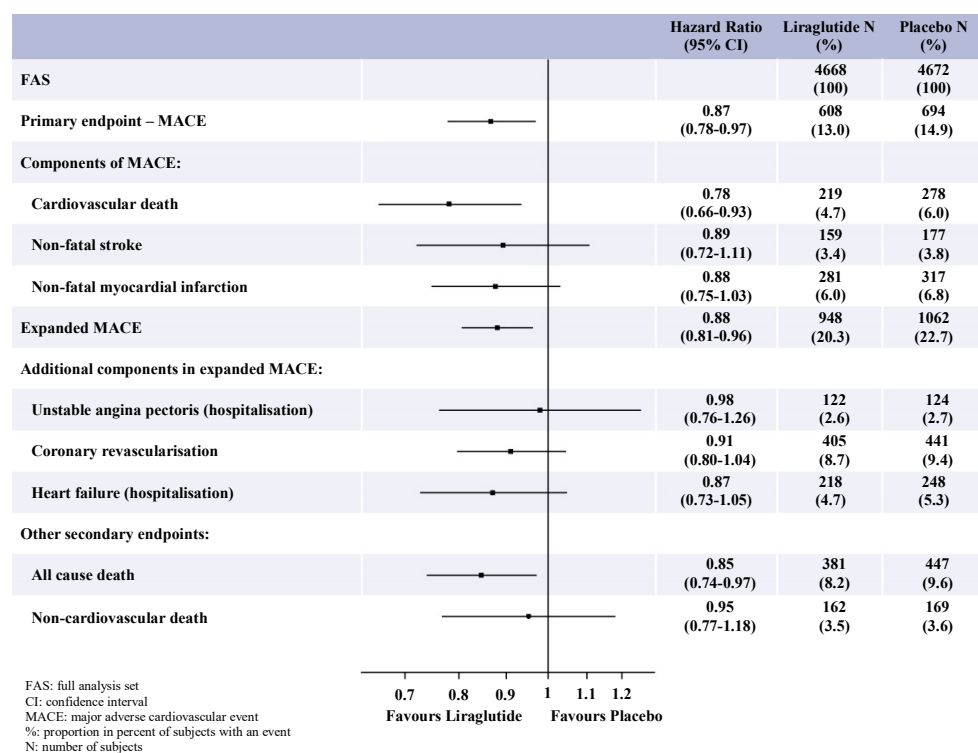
| | Hazard Ratio (95% CI) | Liraglutide N (%) | Placebo N (%) |
|---|---|---|---|
| FAS | | 4668 (100) | 4672 (100) |
| Primary endpoint – MACE | 0.87 (0.78-0.97) | 608 (13.0) | 694 (14.9) |
| Components of MACE: | | | |
| Cardiovascular death | 0.78 (0.66-0.93) | 219 (4.7) | 278 (6.0) |
| Non-fatal stroke | 0.89 (0.72-1.11) | 159 (3.4) | 177 (3.8) |
| Non-fatal myocardial infarction | 0.88 (0.75-1.03) | 281 (6.0) | 317 (6.8) |
| Expanded MACE | 0.88 (0.81-0.96) | 948 (20.3) | 1062 (22.7) |
| Additional components in expanded MACE: | | | |
| Unstable angina pectoris (hospitalisation) | 0.98 (0.76-1.26) | 122 (2.6) | 124 (2.7) |
| Coronary revascularisation | 0.91 (0.80-1.04) | 405 (8.7) | 441 (9.4) |
| Heart failure (hospitalisation) | 0.87 (0.73-1.05) | 218 (4.7) | 248 (5.3) |
| Other secondary endpoints: | | | |
| All cause death | 0.85 (0.74-0.97) | 381 (8.2) | 447 (9.6) |
| Non-cardiovascular death | 0.95 (0.77-1.18) | 162 (3.5) | 169 (3.6) |

0.7 0.8 0.9 1 1.1 1.2
Favours Liraglutide Favours Placebo

FAS: full analysis set
CI: confidence interval
MACE: major adverse cardiovascular event
%: proportion in percent of subjects with an event
N: number of subjects